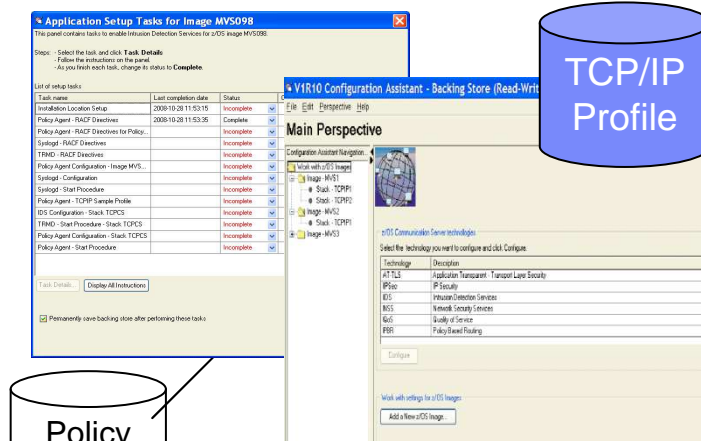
Application Setup Tasks for Image MVS098

This panel contains tasks to enable Intrusion Detection Services for z/OS image MVS098.

Steps: - Select the task and click Task Details
- Follow the instructions on the panel.
- As you finish each task, change its status to Complete.

List of setup tasks

| Task name | Last completion date | Status |
|---|---|---|
| Installation Location Setup | 2008-10-28 11:53:15 | Incomplete |
| Policy Agent - RACF Directives | 2008-10-28 11:53:35 | Complete |
| Policy Agent - RACF Directives for Policy... | | Incomplete |
| Syslogd - RACF Directives | | Incomplete |
| TRMD - RACF Directives | | Incomplete |
| Policy Agent Configuration - Image MVS... | | Incomplete |
| Syslogd - Configuration | | Incomplete |
| Syslogd - Start Procedure | | Incomplete |
| Policy Agent - TCPIP Sample Profile | | Incomplete |
| IDS Configuration - Stack TCPCS | | Incomplete |
| TRMD - Start Procedure - Stack TCPCS | | Incomplete |
| Policy Agent Configuration - Stack TCPCS | | Incomplete |
| Policy Agent - Start Procedure | | Incomplete |

Task Details... Display All Instructions

Permanently save backing store after performing these tasks

V1R10 Configuration Assistant - Backing Store (Read-Writ

File Edit Perspective Help

Main Perspective

Configuration Assistant Navigation

Work with z/OS Images
Image - MVS1
Stack - TCPIP1
Stack - TCPIP2
Image - MVS2
Stack - TCPIP1
Image - MVS3

z/OS Communication Server technologies

Select the technology you want to configure and click Configure.

| Technology | Description |
|---|---|
| AT-TLS | Application Transparent - Transport Layer Security |
| IPSec | IP Security |
| IDS | Intrusion Detection Services |
| NSS | Network Security Services |
| QoS | Quality of Service |
| PBR | Policy Based Routing |

Configure

Work with settings for z/OS Images

Add a New z/OS Image...

TCP/IP Profile

Policy